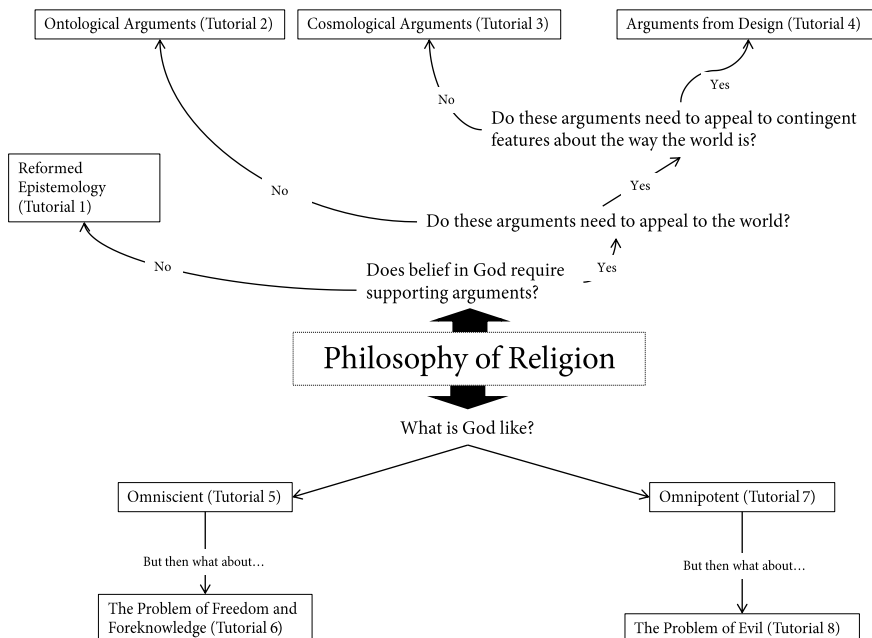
Ontological Arguments (Tutorial 2)

Cosmological Arguments (Tutorial 3)

Arguments from Design (Tutorial 4)

Yes

No

Do these arguments need to appeal to contingent features about the way the world is?

Reformed Epistemology (Tutorial 1)

No

Yes

Do these arguments need to appeal to the world?

No

Does belief in God require supporting arguments?

Yes

Philosophy of Religion

What is God like?

Omniscient (Tutorial 5)

Omnipotent (Tutorial 7)

But then what about…

But then what about…

The Problem of Freedom and Foreknowledge (Tutorial 6)

The Problem of Evil (Tutorial 8)